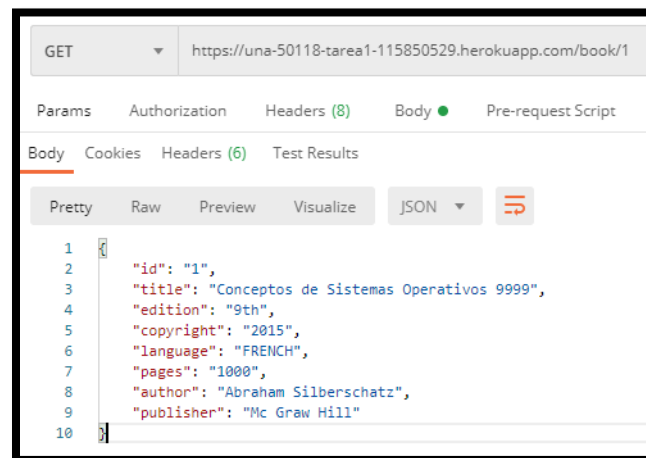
GET https://una-50118-tarea1-115850529.herokuapp.com/book/1

Params Authorization Headers (8) Body Pre-request Script

Body Cookies Headers (6) Test Results

Pretty Raw Preview Visualize JSON

1 {
2 "id": "1",
3 "title": "Conceptos de Sistemas Operativos 9999",
4 "edition": "9th",
5 "copyright": "2015",
6 "language": "FRENCH",
7 "pages": "1000",
8 "author": "Abraham Silberschatz",
9 "publisher": "Mc Graw Hill"
10 }